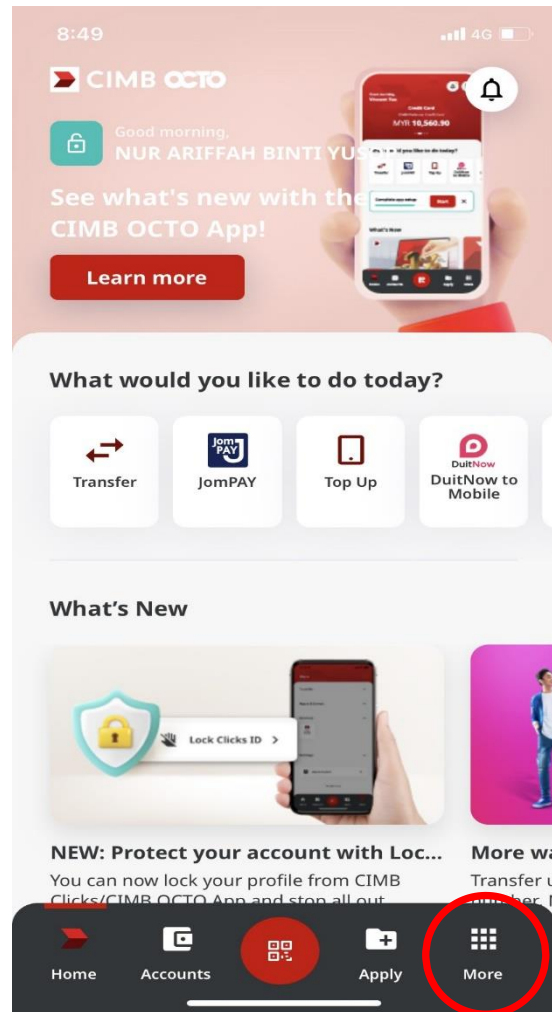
8:49

4G

CIMB OCTO

Good morning,
NUR ARIFFAH BINTI YUS

See what's new with the CIMB OCTO App!

Learn more

What would you like to do today?

Transfer

JomPAY

Top Up

DuitNow to Mobile

What's New

Lock Clicks ID >

NEW: Protect your account with Loc...

You can now lock your profile from CIMB Clicks/CIMB OCTO App and stop all out

More wa

Transfer u

Home

Accounts

Apply

More